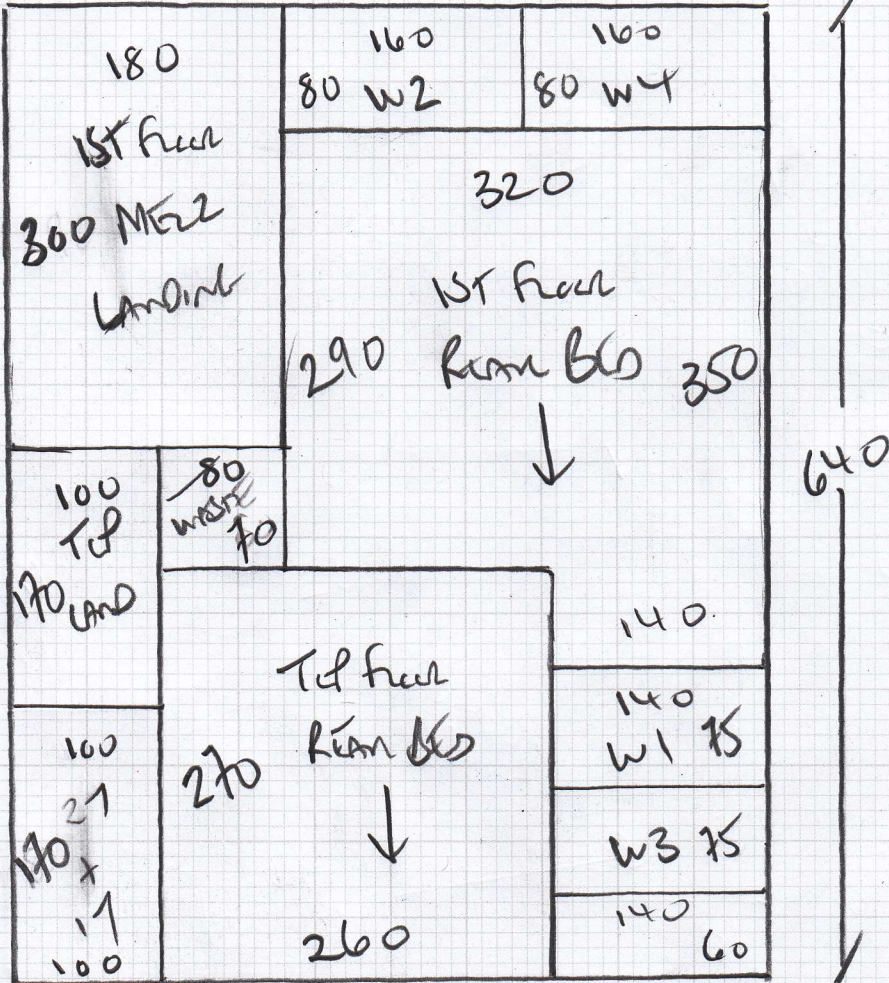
180
1ST FLOOR
300 MEZZ
LANDING

160
80 W2

160
80 W4

320
1ST FLOOR
290 REAR BED 350

640

100
TOP
170 LAND

80
WASTE
70

TOP FLOOR
270 REAR BED
260

140

140
W1 75

W3 75

140
60

100
21
170 +
17
100